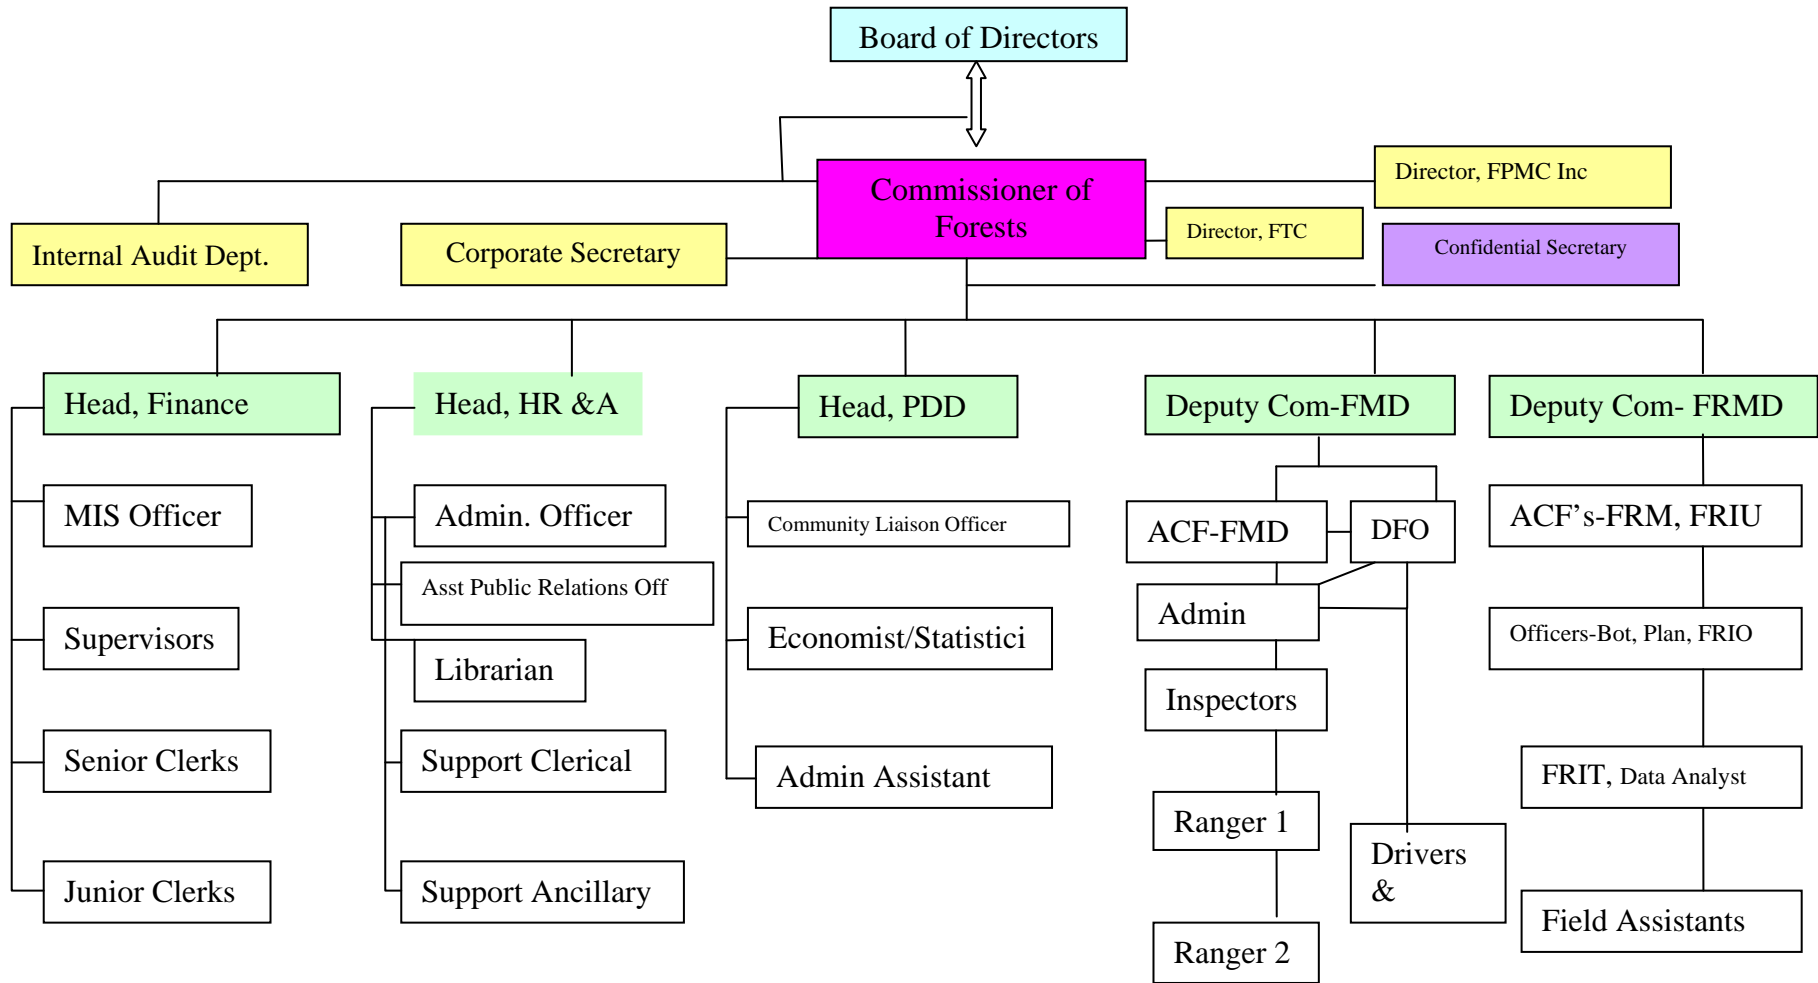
Board of Directors

Commissioner of Forests

Director, FPMC Inc

Director, FTC

Confidential Secretary

Internal Audit Dept.

Corporate Secretary

Head, Finance

MIS Officer

Supervisors

Senior Clerks

Junior Clerks

Head, HR &A

Admin. Officer

Asst Public Relations Off

Librarian

Support Clerical

Support Ancillary

Head, PDD

Community Liaison Officer

Economist/Statistici

Admin Assistant

Deputy Com-FMD

ACF-FMD

DFO

Admin

Inspectors

Ranger 1

Ranger 2

Drivers &

Deputy Com- FRMD

ACF's-FRM, FRIU

Officers-Bot, Plan, FRIO

FRIT, Data Analyst

Field Assistants